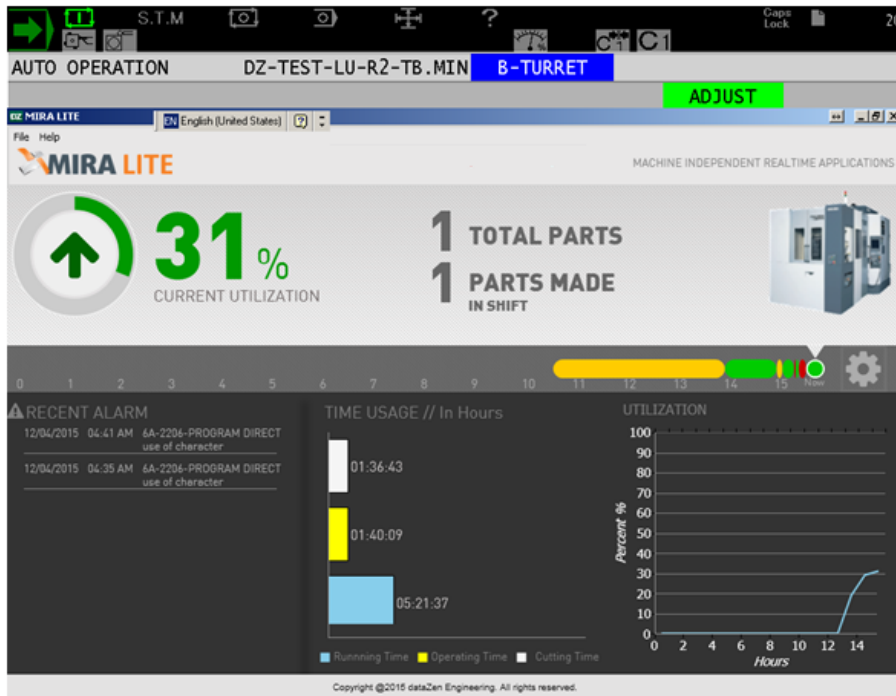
S.T.M

?

Caps Lock

20

C1 C1

AUTO OPERATION DZ-TEST-LU-R2-TB.MIN B-TURRET

ADJUST

DZ MIRA LITE

EN English (United States)

File Help

MIRA LITE

MACHINE INDEPENDENT REALTIME APPLICATIONS

31%

CURRENT UTILIZATION

1 TOTAL PARTS

1 PARTS MADE IN SHIFT

0 1 2 3 4 5 6 7 8 9 10 11 12 13 14 15 Now

RECENT ALARM

12/04/2015 04:41 AM 6A-2206-PROGRAM DIRECT use of character

12/04/2015 04:35 AM 6A-2206-PROGRAM DIRECT use of character

TIME USAGE // In Hours

01:36:43

01:40:09

05:21:37

Runnning Time Operating Time Cutting Time

UTILIZATION

100
90
80
70
60
50
40
30
20
10
0

Percent %

0 2 4 6 8 10 12 14

Hours

Copyright @2015 dataZen Engineering. All rights reserved.